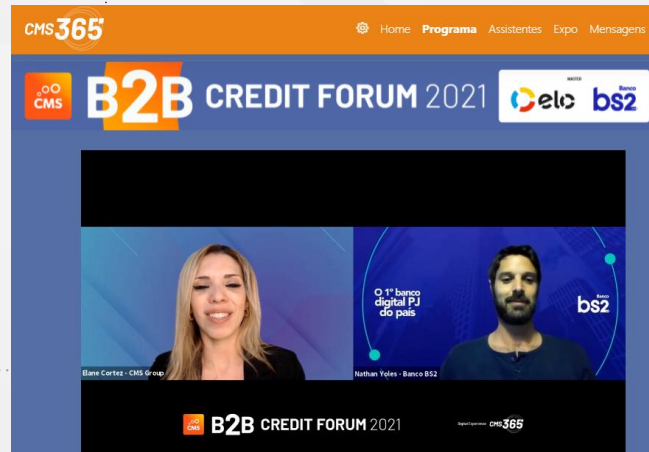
CMS365

Home Programa Assistentes Expo Mensagens

CMS B2B CREDIT FORUM 2021

MASTER elo Banco bs2

O 1º banco digital PJ do país

Banco bs2

Elane Cortez - CMS Group

Nathan Yoles - Banco BS2

CMS B2B CREDIT FORUM 2021

Digital Experience CMS365